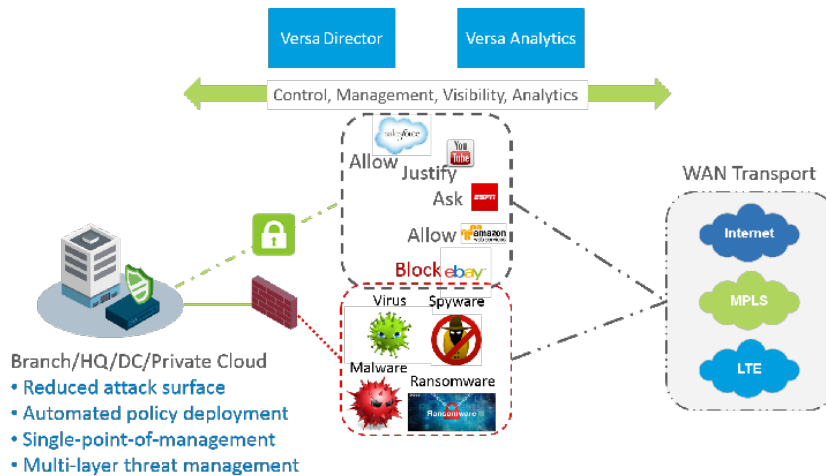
Versa Director

Versa Analytics

Control, Management, Visibility, Analytics

salesforce

Allow

You Tube

Justify

Ask

ESPN

Allow

amazon

Block

ebay

Virus

Spyware

Malware

Ransomware

Ransomware

WAN Transport

Internet

MPLS

LTE

Branch/HQ/DC/Private Cloud

• Reduced attack surface

• Automated policy deployment

• Single-point-of-management

• Multi-layer threat management